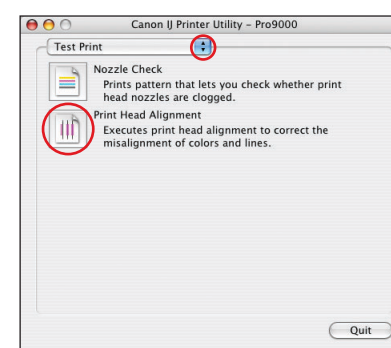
Canon IJ Printer Utility – Pro9000

Test Print

Nozzle Check
Prints pattern that lets you check whether print head nozzles are clogged.

Print Head Alignment
Executes print head alignment to correct the misalignment of colors and lines.

Quit